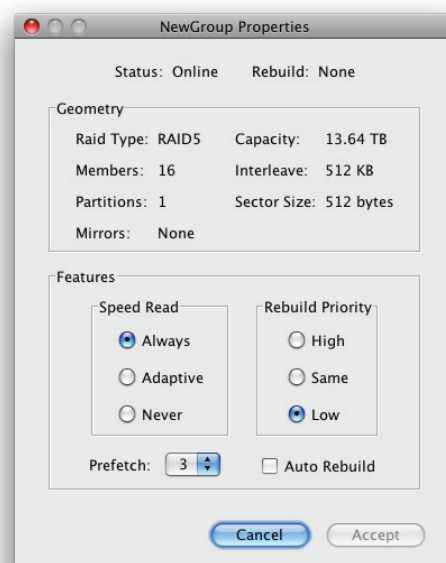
NewGroup Properties

Status: Online Rebuild: None

Geometry

Raid Type: RAID5 Capacity: 13.64 TB

Members: 16 Interleave: 512 KB

Partitions: 1 Sector Size: 512 bytes

Mirrors: None

Features

Speed Read

Always

Adaptive

Never

Rebuild Priority

High

Same

Low

Prefetch: 3

Auto Rebuild

Cancel

Accept